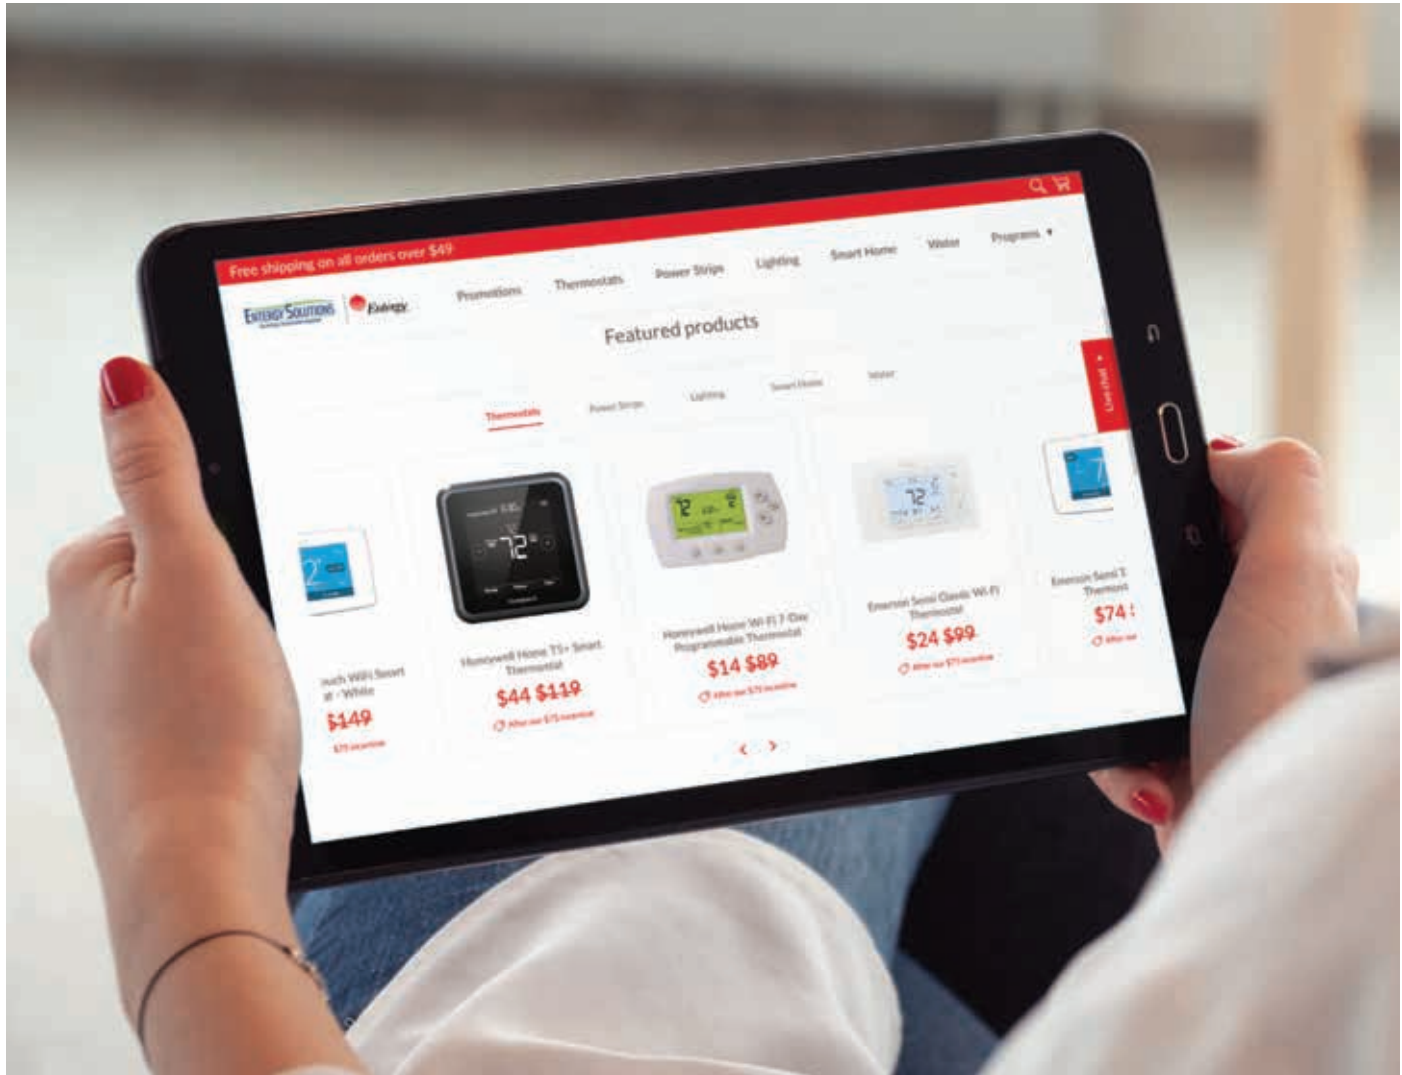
Free shipping on all orders over $49

ENTERGY SOLUTIONS

Entergy

Promotions

Thermostats

Power Strips

Lighting

Smart Home

Water

Programs ▼

Featured products

Thermostats

Power Strips

Lighting

Smart Home

Water

Live chat

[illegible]uch WiFi Smart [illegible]at - White

$149

$75 incentive

Honeywell Home T5+ Smart Thermostat

$44 $119

After our $75 incentive

Honeywell Home Wi-Fi 7-Day Programmable Thermostat

$14 $89

After our $75 incentive

Emerson Sensi Classic Wi-Fi Thermostat

$24 $99

After our $75 incentive

Emerson Sensi T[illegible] Thermost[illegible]

$74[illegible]

After our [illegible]

72

72

72